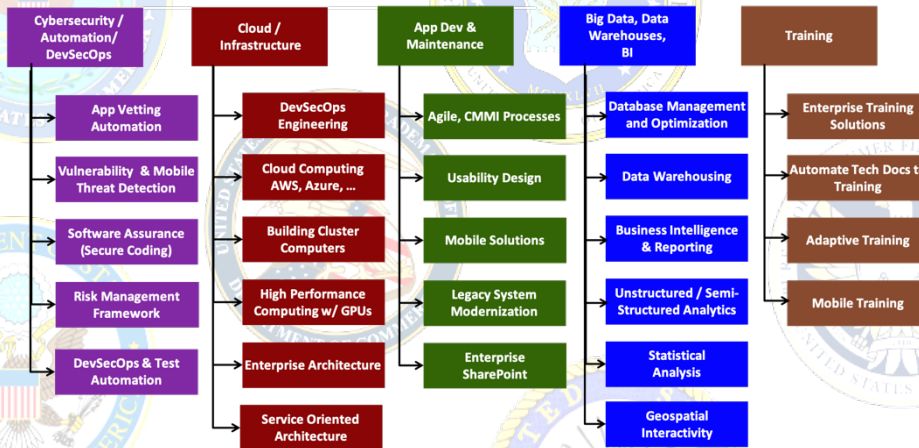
Cybersecurity / Automation/ DevSecOps

App Vetting Automation

Vulnerability & Mobile Threat Detection

Software Assurance (Secure Coding)

Risk Management Framework

DevSecOps & Test Automation

Cloud / Infrastructure

DevSecOps Engineering

Cloud Computing AWS, Azure, …

Building Cluster Computers

High Performance Computing w/ GPUs

Enterprise Architecture

Service Oriented Architecture

App Dev & Maintenance

Agile, CMMI Processes

Usability Design

Mobile Solutions

Legacy System Modernization

Enterprise SharePoint

Big Data, Data Warehouses, BI

Database Management and Optimization

Data Warehousing

Business Intelligence & Reporting

Unstructured / Semi-Structured Analytics

Statistical Analysis

Geospatial Interactivity

Training

Enterprise Training Solutions

Automate Tech Docs t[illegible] Training

Adaptive Training

Mobile Training